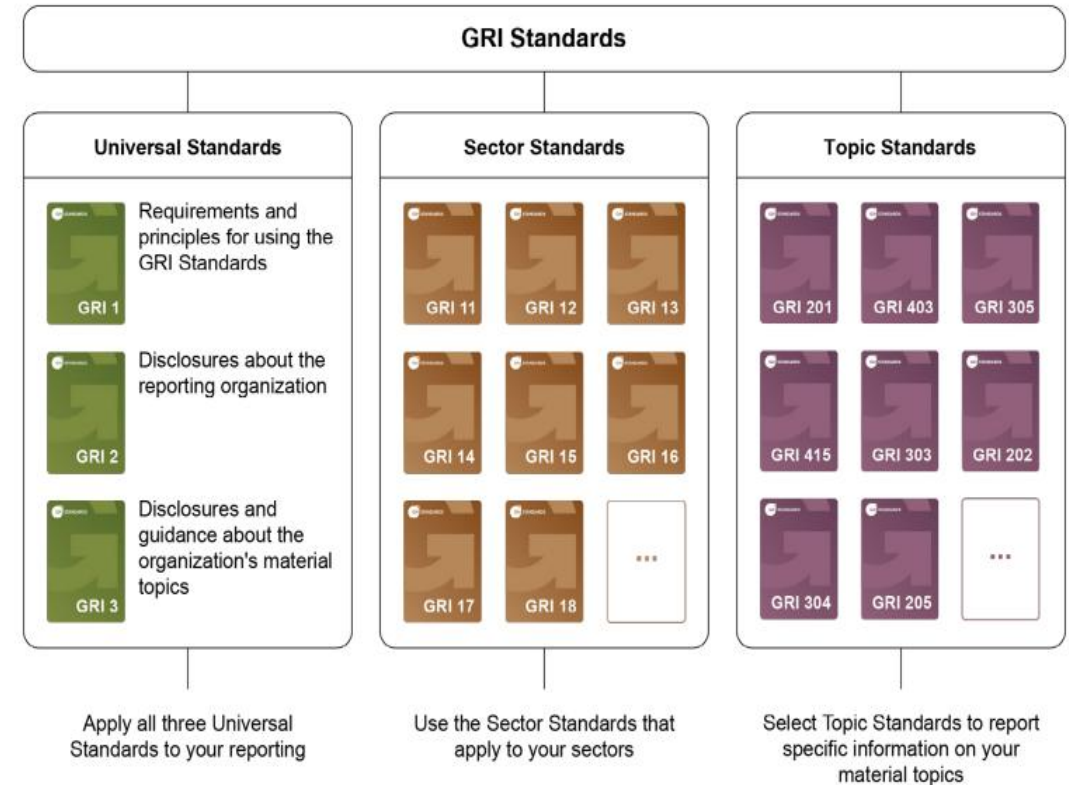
GRI Standards

Universal Standards

GRI 1

Requirements and principles for using the GRI Standards

GRI 2

Disclosures about the reporting organization

GRI 3

Disclosures and guidance about the organization's material topics

Sector Standards

GRI 11
GRI 12
GRI 13
GRI 14
GRI 15
GRI 16
GRI 17
GRI 18
...

Topic Standards

GRI 201
GRI 403
GRI 305
GRI 415
GRI 303
GRI 202
GRI 304
GRI 205
...

Apply all three Universal Standards to your reporting

Use the Sector Standards that apply to your sectors

Select Topic Standards to report specific information on your material topics